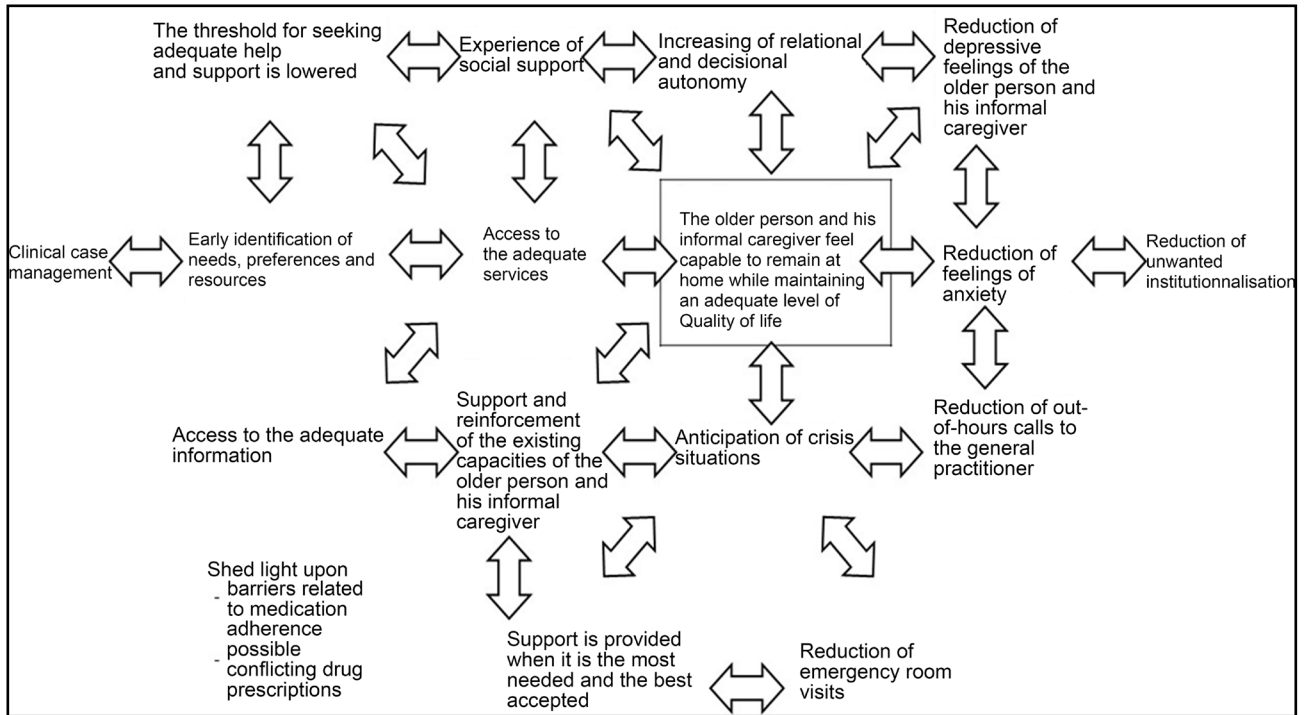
The threshold for seeking adequate help and support is lowered

Experience of social support

Increasing of relational and decisional autonomy

Reduction of depressive feelings of the older person and his informal caregiver

Clinical case management

Early identification of needs, preferences and resources

Access to the adequate services

The older person and his informal caregiver feel capable to remain at home while maintaining an adequate level of Quality of life

Reduction of feelings of anxiety

Reduction of unwanted institutionnalisation

Access to the adequate information

Support and reinforcement of the existing capacities of the older person and his informal caregiver

Anticipation of crisis situations

Reduction of out-of-hours calls to the general practitioner

Shed light upon
- barriers related to medication adherence
- possible conflicting drug prescriptions

Support is provided when it is the most needed and the best accepted

Reduction of emergency room visits